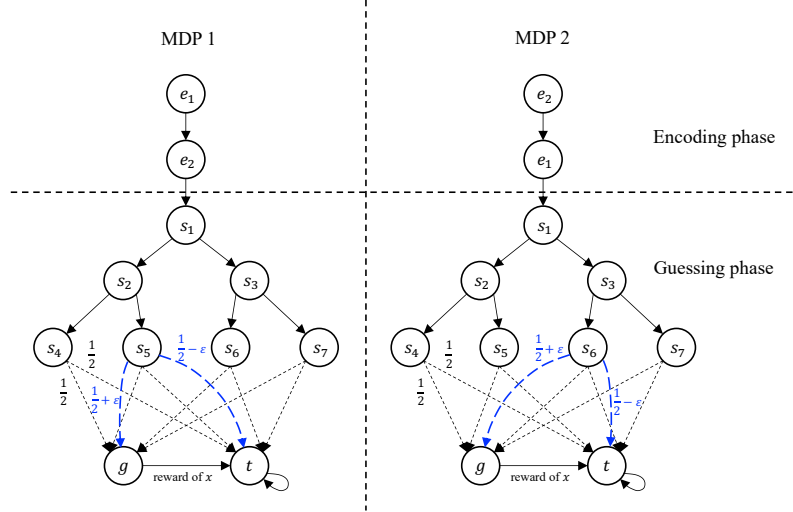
MDP 1

MDP 2

Encoding phase

Guessing phase

$e_1$

$e_2$

$s_1$

$s_2$

$s_3$

$s_4$

$s_5$

$s_6$

$s_7$

$\frac{1}{2}$

$\frac{1}{2}$

$\frac{1}{2}+\varepsilon$

$\frac{1}{2}-\varepsilon$

$g$

$t$

reward of $x$

$e_2$

$e_1$

$s_1$

$s_2$

$s_3$

$s_4$

$s_5$

$s_6$

$s_7$

$\frac{1}{2}$

$\frac{1}{2}$

$\frac{1}{2}+\varepsilon$

$\frac{1}{2}-\varepsilon$

$g$

$t$

reward of $x$